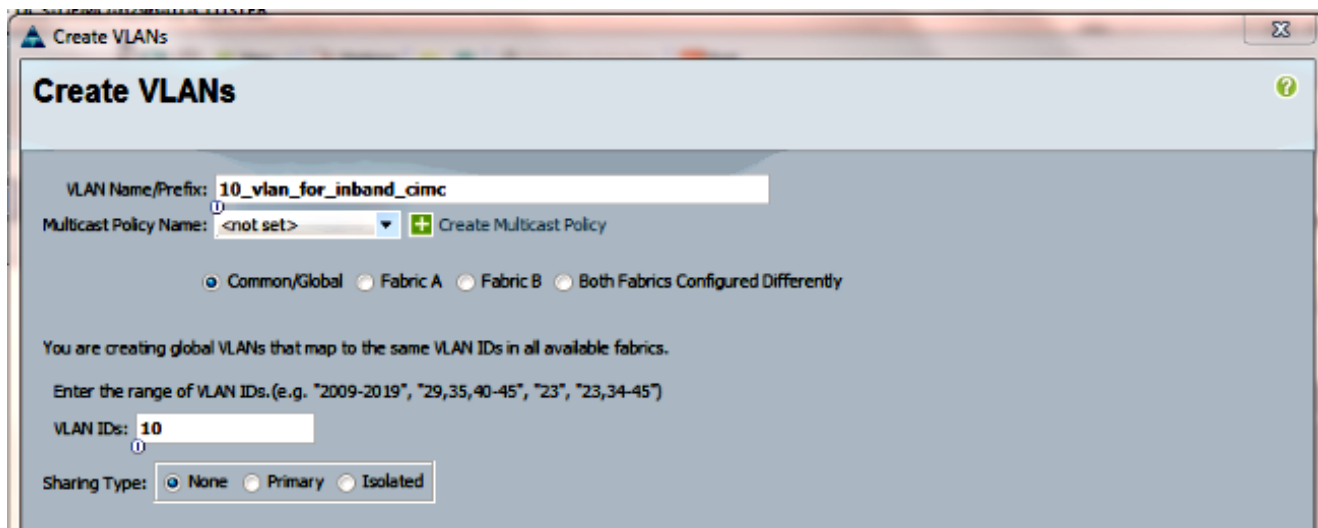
Create VLANs

Create VLANs

VLAN Name/Prefix: 10_vlan_for_inband_cimc

Multicast Policy Name: <not set> Create Multicast Policy

Common/Global Fabric A Fabric B Both Fabrics Configured Differently

You are creating global VLANs that map to the same VLAN IDs in all available fabrics.

Enter the range of VLAN IDs.(e.g. "2009-2019", "29,35,40-45", "23", "23,34-45")

VLAN IDs: 10

Sharing Type: None Primary Isolated